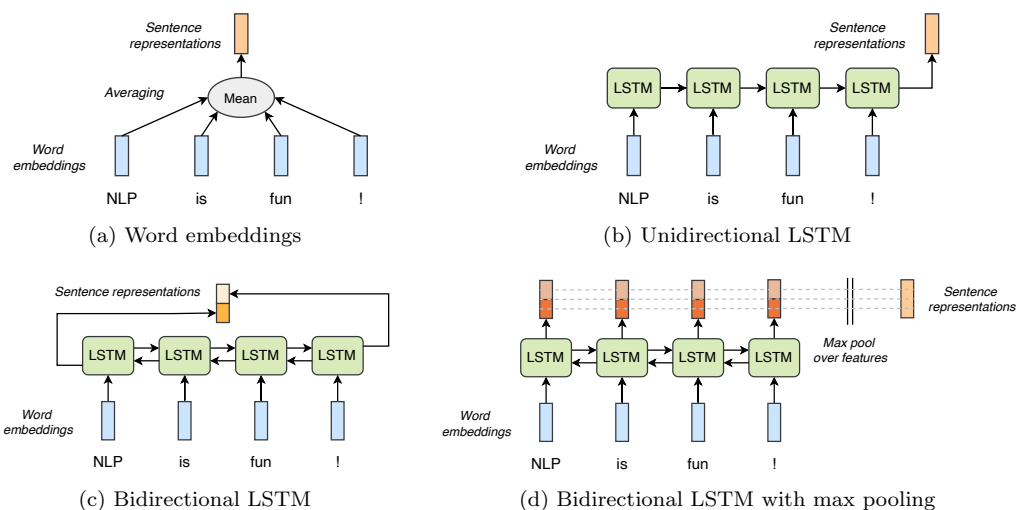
Sentence representations

Averaging

Mean

Word embeddings

NLP is fun !

(a) Word embeddings

Sentence representations

LSTM LSTM LSTM LSTM

Word embeddings

NLP is fun !

(b) Unidirectional LSTM

Sentence representations

LSTM LSTM LSTM LSTM

Word embeddings

NLP is fun !

(c) Bidirectional LSTM

Sentence representations

Max pool over features

LSTM LSTM LSTM LSTM

Word embeddings

NLP is fun !

(d) Bidirectional LSTM with max pooling